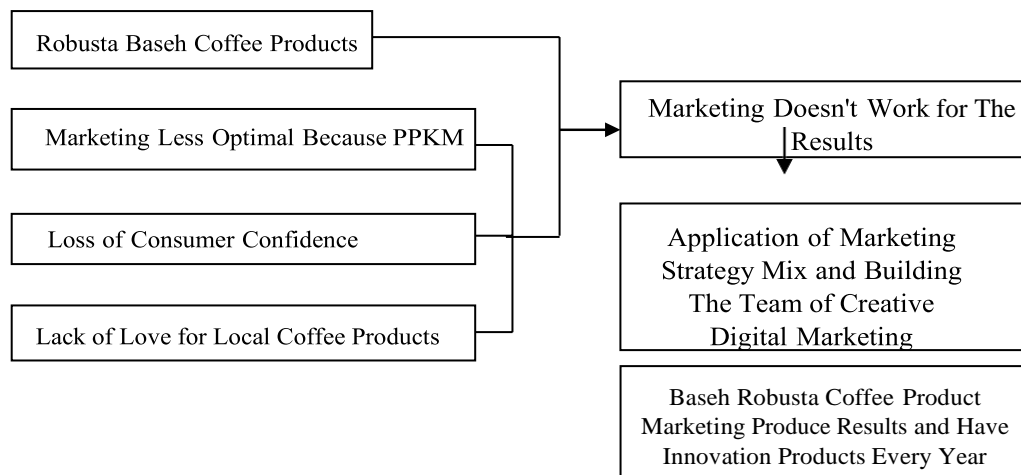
Robusta Baseh Coffee Products

Marketing Less Optimal Because PPKM

Loss of Consumer Confidence

Lack of Love for Local Coffee Products

Marketing Doesn't Work for The Results

Application of Marketing Strategy Mix and Building The Team of Creative Digital Marketing

Baseh Robusta Coffee Product Marketing Produce Results and Have Innovation Products Every Year